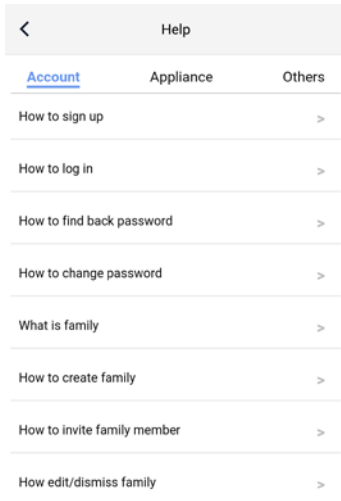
<

Help

Account Appliance Others

How to sign up >

How to log in >

How to find back password >

How to change password >

What is family >

How to create family >

How to invite family member >

How edit/dismiss family >